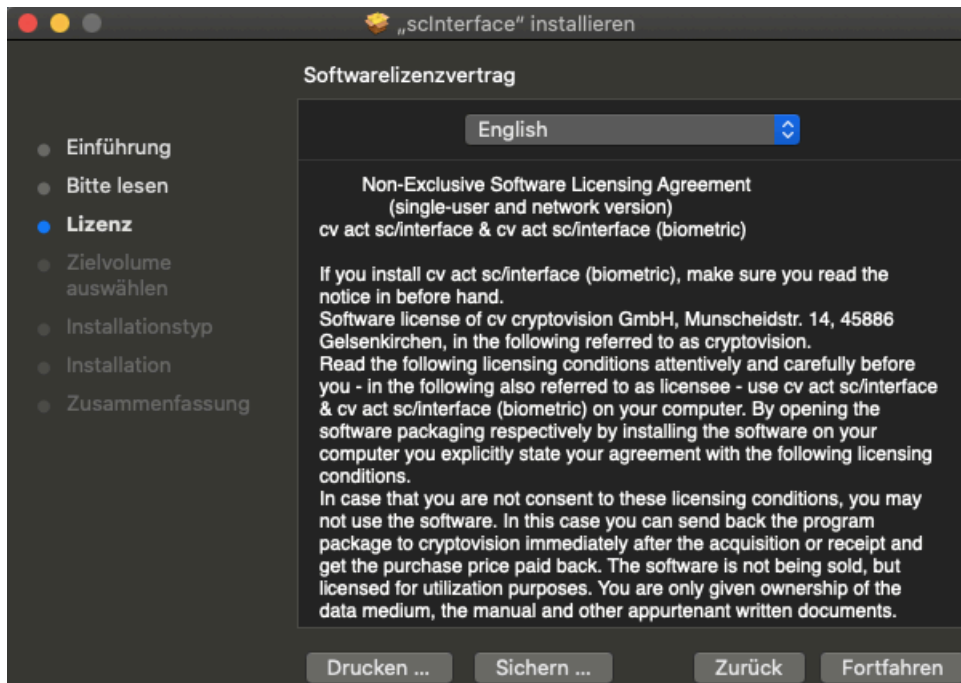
„scInterface“ installieren

Softwarelizenzvertrag

Einführung
Bitte lesen
Lizenz
Zielvolume auswählen
Installationstyp
Installation
Zusammenfassung

English

Non-Exclusive Software Licensing Agreement
(single-user and network version)
cv act sc/interface & cv act sc/interface (biometric)

If you install cv act sc/interface (biometric), make sure you read the notice in before hand.
Software license of cv cryptovision GmbH, Munscheidstr. 14, 45886 Gelsenkirchen, in the following referred to as cryptovision.
Read the following licensing conditions attentively and carefully before you - in the following also referred to as licensee - use cv act sc/interface & cv act sc/interface (biometric) on your computer. By opening the software packaging respectively by installing the software on your computer you explicitly state your agreement with the following licensing conditions.
In case that you are not consent to these licensing conditions, you may not use the software. In this case you can send back the program package to cryptovision immediately after the acquisition or receipt and get the purchase price paid back. The software is not being sold, but licensed for utilization purposes. You are only given ownership of the data medium, the manual and other appurtenant written documents.

Drucken ... Sichern ... Zurück Fortfahren